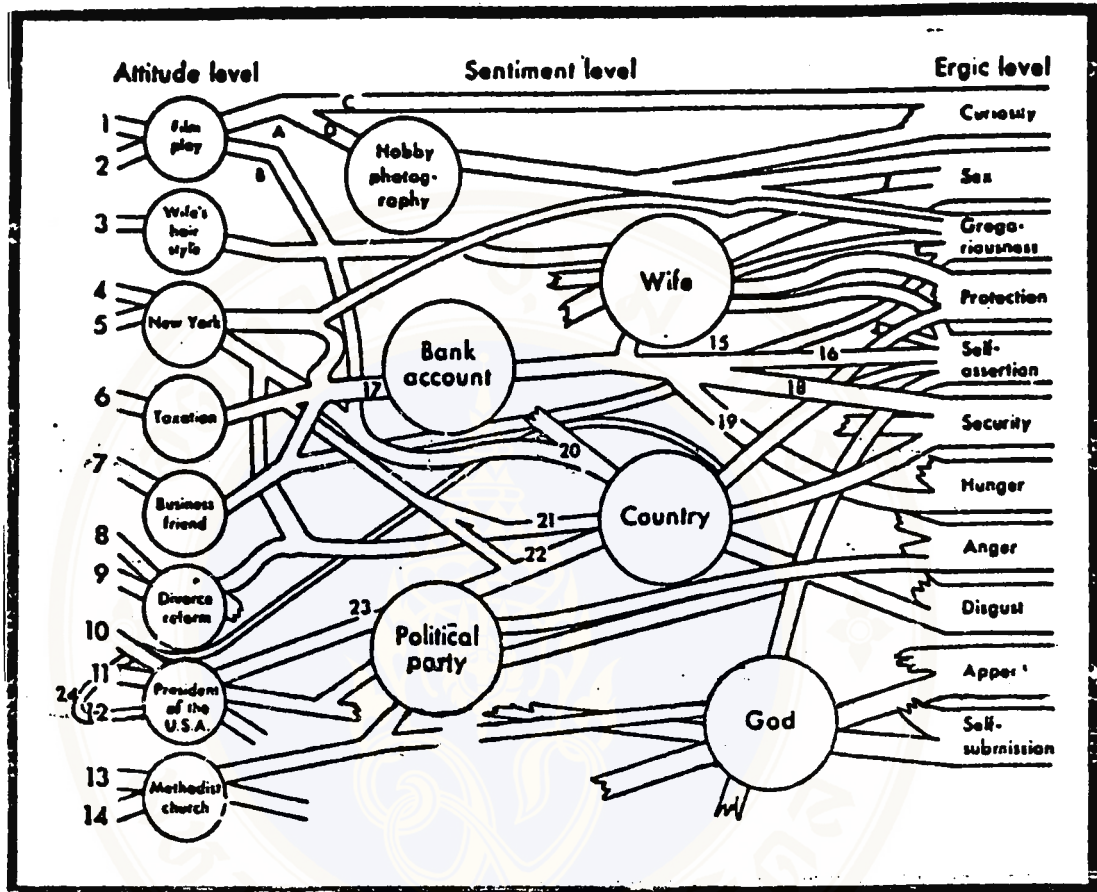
Attitude level

Sentiment level

Ergic level

1

2

Film play

A

B

C

D

Hobby photography

Curiosity

Sex

3

Wife's hair style

Gregariousness

Wife

4

5

New York

Protection

Bank account

15

16

Self-assertion

6

Taxation

17

18

Security

19

7

Business friend

20

Hunger

21

Country

8

9

Divorce reform

22

Anger

Disgust

10

23

Political party

11

24

12

President of the U.S.A.

Apper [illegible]

God

Self-submission

13

14

Methodist church